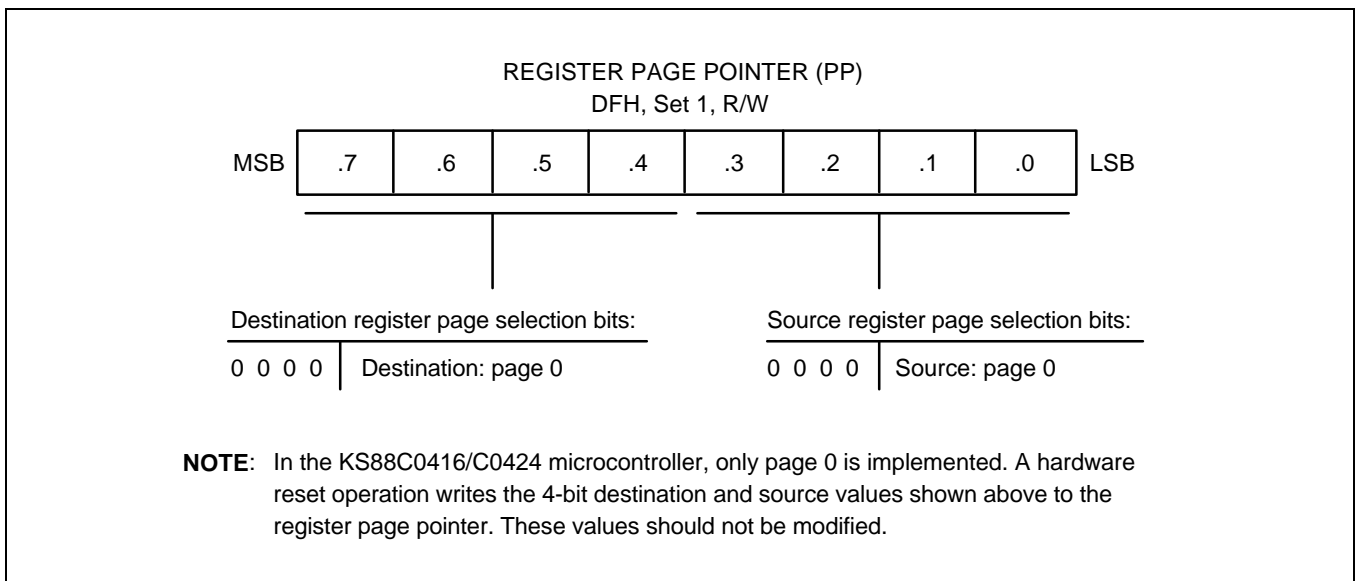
REGISTER PAGE POINTER (PP)
DFH, Set 1, R/W

| MSB | .7 | .6 | .5 | .4 | .3 | .2 | .1 | .0 | LSB |
|---|---|---|---|---|---|---|---|---|---|

Destination register page selection bits:

0 0 0 0 | Destination: page 0

Source register page selection bits:

0 0 0 0 | Source: page 0

**NOTE**: In the KS88C0416/C0424 microcontroller, only page 0 is implemented. A hardware reset operation writes the 4-bit destination and source values shown above to the register page pointer. These values should not be modified.